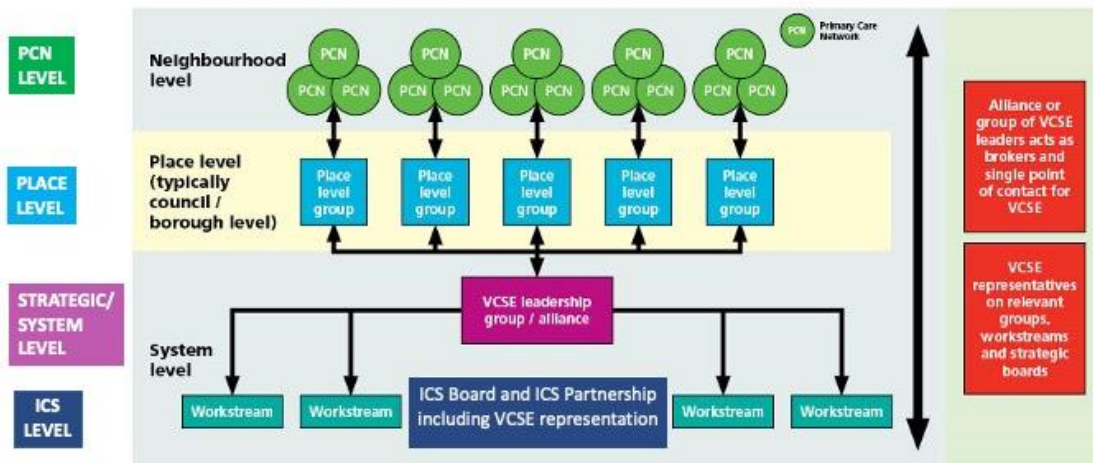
PCN LEVEL

PLACE LEVEL

STRATEGIC/ SYSTEM LEVEL

ICS LEVEL

PCN Primary Care Network

Neighbourhood level

PCN PCN PCN

PCN PCN PCN

PCN PCN PCN

PCN PCN PCN

PCN PCN PCN

Place level (typically council / borough level)

Place level group

Place level group

Place level group

Place level group

Place level group

VCSE leadership group / alliance

System level

Workstream

Workstream

ICS Board and ICS Partnership including VCSE representation

Workstream

Workstream

Alliance or group of VCSE leaders acts as brokers and single point of contact for VCSE

VCSE representatives on relevant groups, workstreams and strategic boards